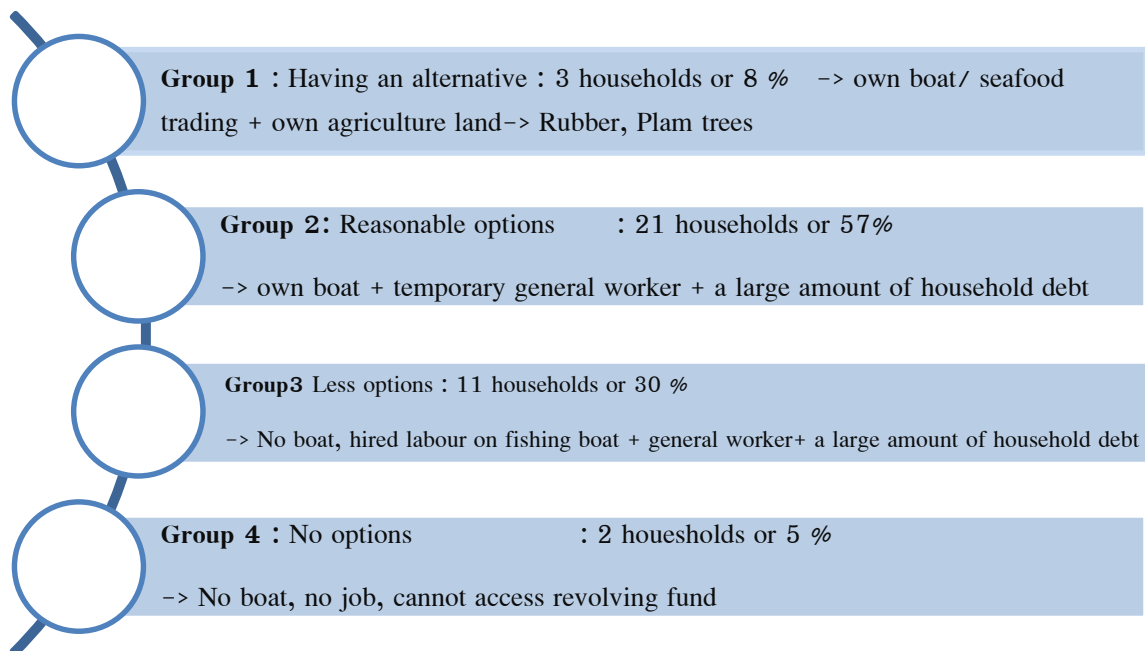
**Group 1** : Having an alternative : 3 households or 8 % -> own boat/ seafood trading + own agriculture land-> Rubber, Plam trees

**Group 2**: Reasonable options : 21 households or 57%

-> own boat + temporary general worker + a large amount of household debt

**Group3** Less options : 11 households or 30 %

-> No boat, hired labour on fishing boat + general worker+ a large amount of household debt

**Group 4** : No options : 2 houesholds or 5 %

-> No boat, no job, cannot access revolving fund